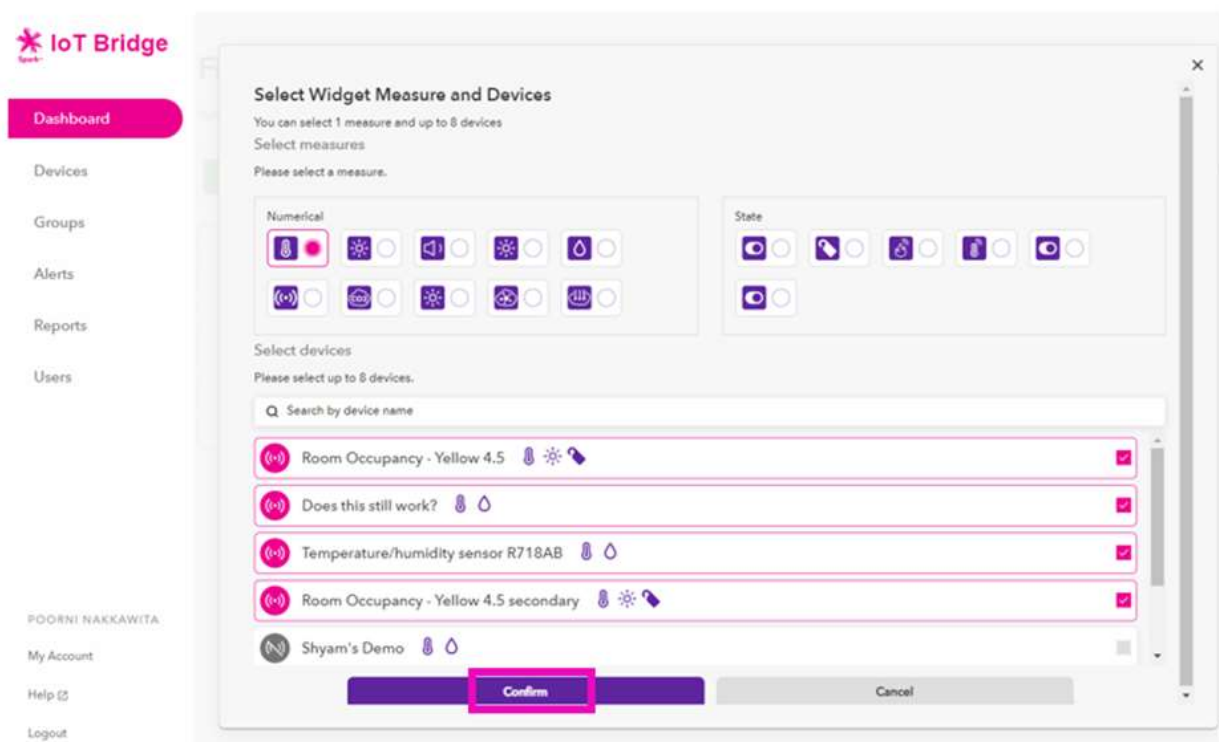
IoT Bridge
Spark

Dashboard
Devices
Groups
Alerts
Reports
Users

POORNI NAKKAWITA
My Account
Help
Logout

Select Widget Measure and Devices
You can select 1 measure and up to 8 devices
Select measures
Please select a measure.

Numerical

State

Select devices
Please select up to 8 devices.

Search by device name

Room Occupancy - Yellow 4.5
Does this still work?
Temperature/humidity sensor R718AB
Room Occupancy - Yellow 4.5 secondary
Shyam's Demo

Confirm
Cancel